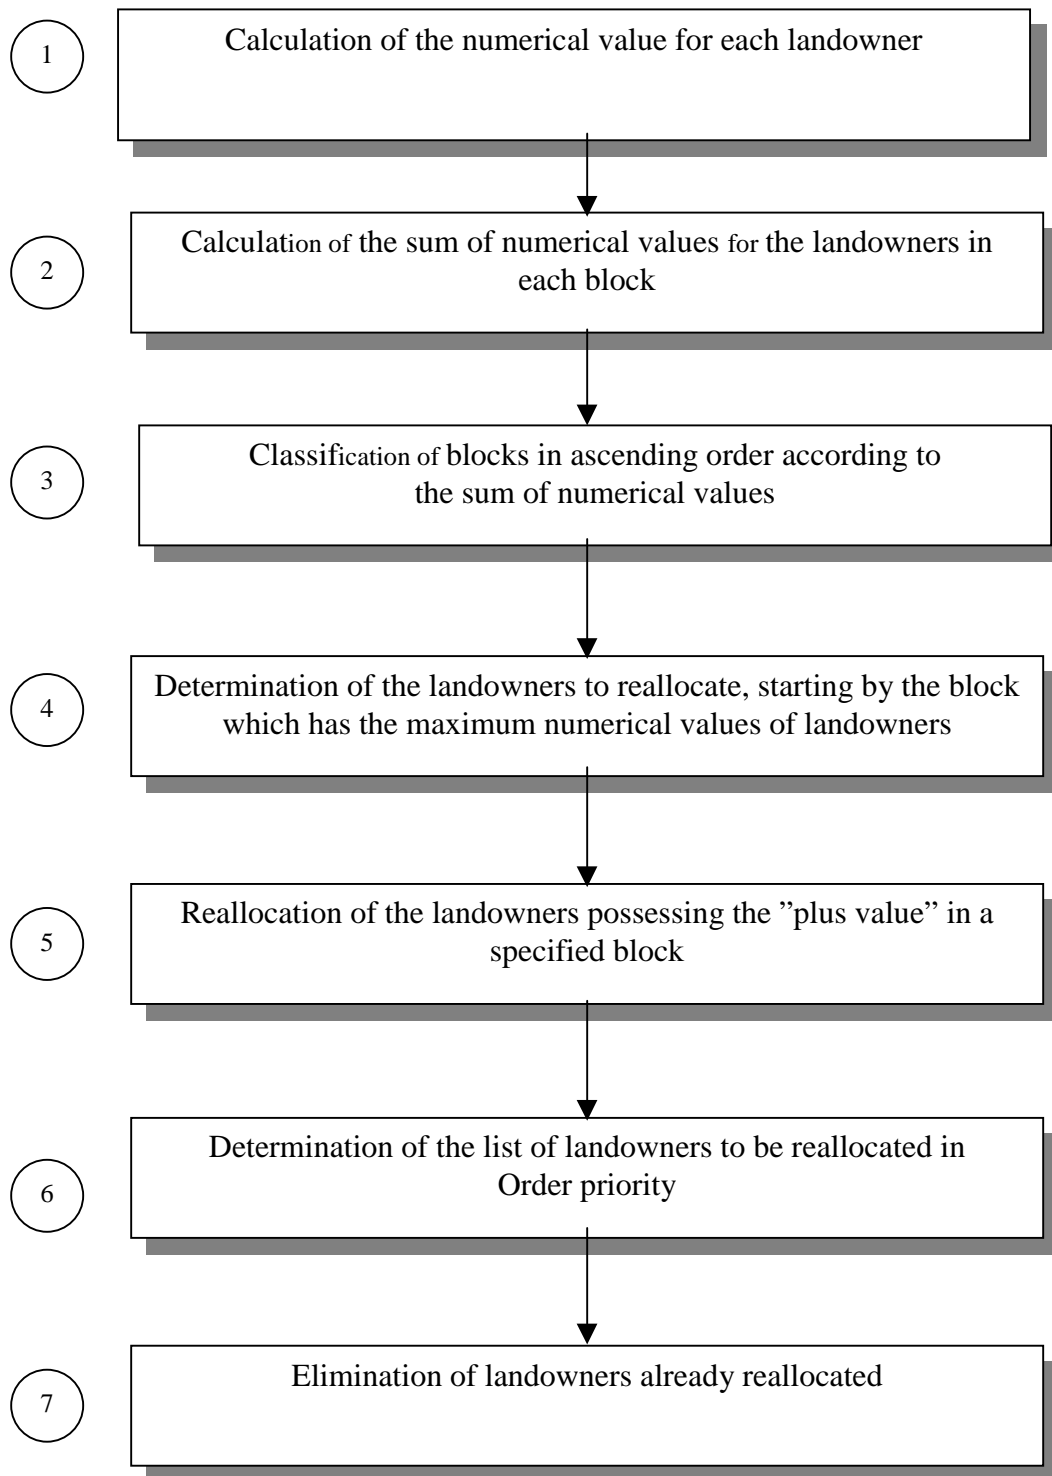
1

Calculation of the numerical value for each landowner

2

Calculation of the sum of numerical values for the landowners in each block

3

Classification of blocks in ascending order according to the sum of numerical values

4

Determination of the landowners to reallocate, starting by the block which has the maximum numerical values of landowners

5

Reallocation of the landowners possessing the ”plus value” in a specified block

6

Determination of the list of landowners to be reallocated in Order priority

7

Elimination of landowners already reallocated